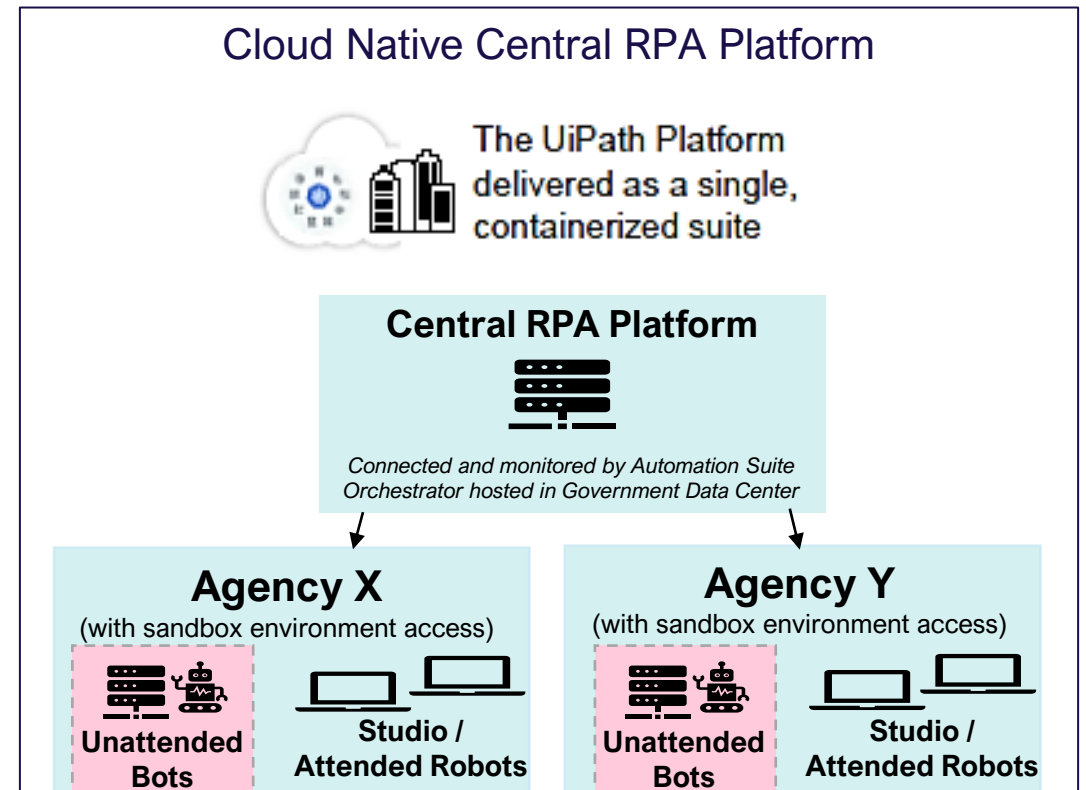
Cloud Native Central RPA Platform

The UiPath Platform delivered as a single, containerized suite

Central RPA Platform

Connected and monitored by Automation Suite Orchestrator hosted in Government Data Center

Agency X
(with sandbox environment access)

Unattended Bots

Studio / Attended Robots

Agency Y
(with sandbox environment access)

Unattended Bots

Studio / Attended Robots